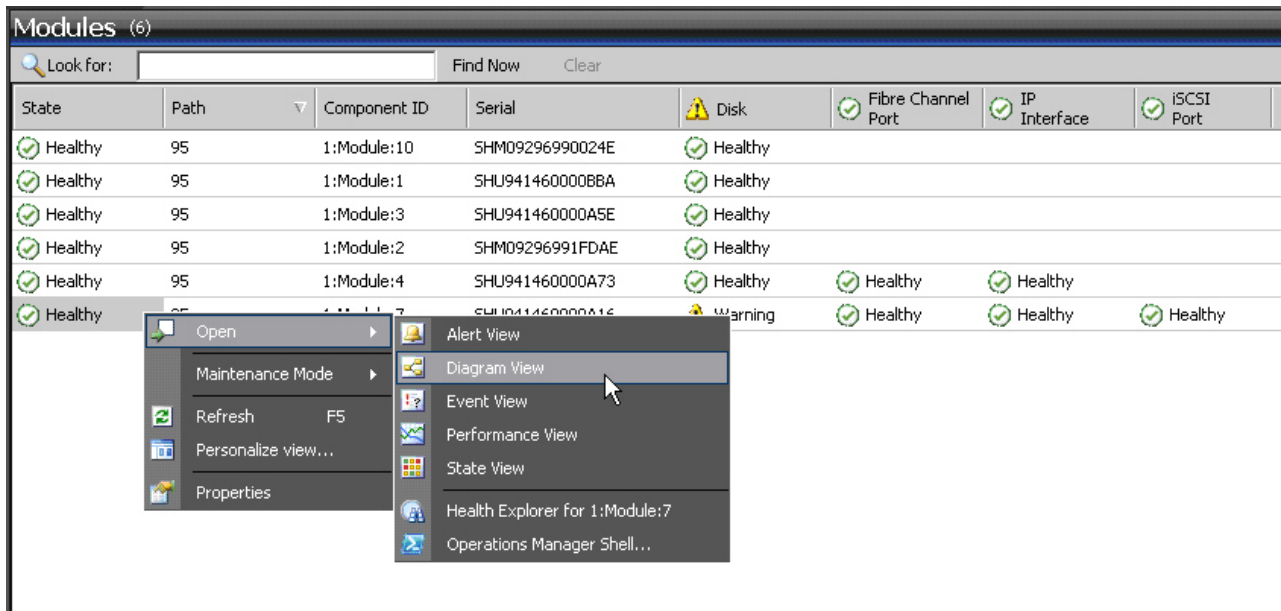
Modules (6)

Look for: Find Now Clear

| State | Path | Component ID | Serial | Disk | Fibre Channel Port | IP Interface | iSCSI Port |
|---|---|---|---|---|---|---|---|
| Healthy | 95 | 1:Module:10 | SHM09296990024E | Healthy | | | |
| Healthy | 95 | 1:Module:1 | SHU941460000BBA | Healthy | | | |
| Healthy | 95 | 1:Module:3 | SHU941460000A5E | Healthy | | | |
| Healthy | 95 | 1:Module:2 | SHM09296991FDAE | Healthy | | | |
| Healthy | 95 | 1:Module:4 | SHU941460000A73 | Healthy | Healthy | Healthy | |
| Healthy | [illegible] | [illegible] | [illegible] | Warning | Healthy | Healthy | Healthy |

Open
Maintenance Mode
Refresh F5
Personalize view...
Properties

Alert View
Diagram View
Event View
Performance View
State View
Health Explorer for 1:Module:7
Operations Manager Shell...